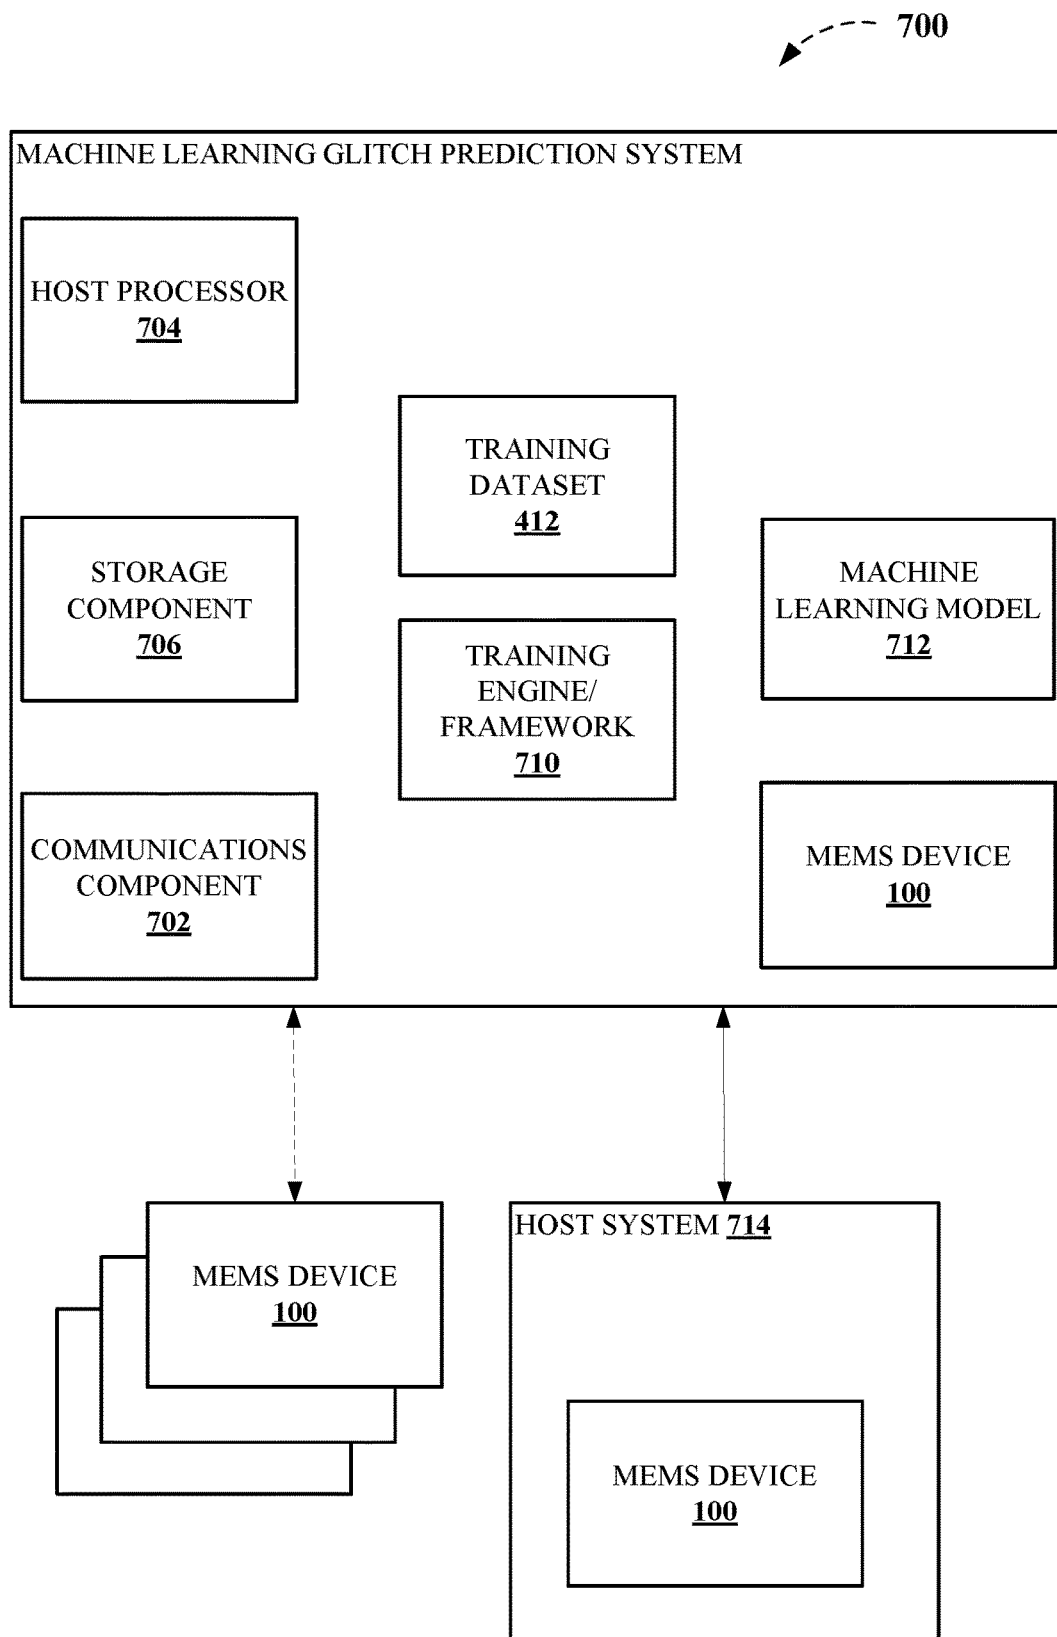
700

MACHINE LEARNING GLITCH PREDICTION SYSTEM

HOST PROCESSOR
704

TRAINING DATASET
412

STORAGE COMPONENT
706

MACHINE LEARNING MODEL
712

TRAINING ENGINE/ FRAMEWORK
710

COMMUNICATIONS COMPONENT
702

MEMS DEVICE
100

MEMS DEVICE
100

HOST SYSTEM 714

MEMS DEVICE
100